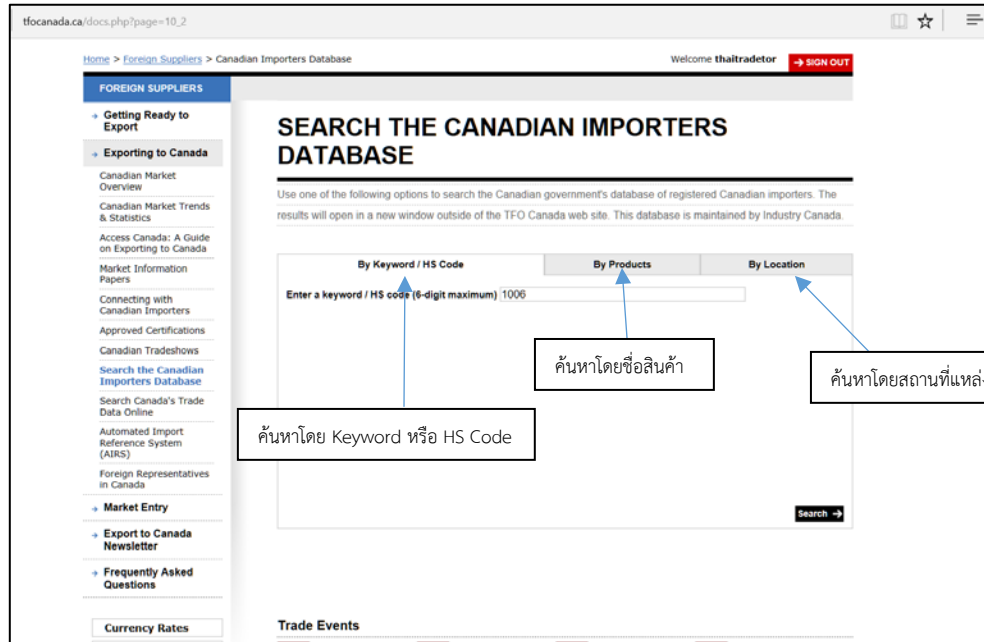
tfocanada.ca/docs.php?page=10_2

Home > Foreign Suppliers > Canadian Importers Database

Welcome thaitradetor

→ SIGN OUT

FOREIGN SUPPLIERS

→ Getting Ready to Export

→ Exporting to Canada

Canadian Market Overview

Canadian Market Trends & Statistics

Access Canada: A Guide on Exporting to Canada

Market Information Papers

Connecting with Canadian Importers

Approved Certifications

Canadian Tradeshows

Search the Canadian Importers Database

Search Canada's Trade Data Online

Automated Import Reference System (AIRS)

Foreign Representatives in Canada

→ Market Entry

→ Export to Canada Newsletter

→ Frequently Asked Questions

Currency Rates

SEARCH THE CANADIAN IMPORTERS DATABASE

Use one of the following options to search the Canadian government's database of registered Canadian importers. The results will open in a new window outside of the TFO Canada web site. This database is maintained by Industry Canada.

| By Keyword / HS Code | By Products | By Location |
|---|---|---|

Enter a keyword / HS code (6-digit maximum) 1006

ค้นหาโดยชื่อสินค้า

ค้นหาโดยสถานที่แหล่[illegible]

ค้นหาโดย Keyword หรือ HS Code

Search →

Trade Events